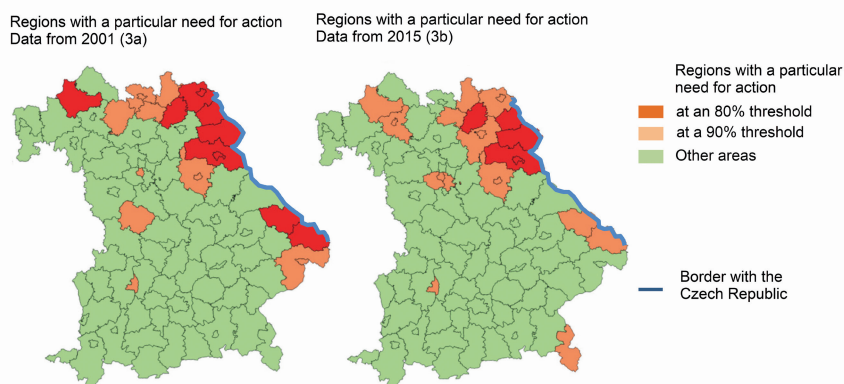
Regions with a particular need for action
Data from 2001 (3a)

Regions with a particular need for action
Data from 2015 (3b)

Regions with a particular need for action
at an 80% threshold
at a 90% threshold
Other areas

Border with the Czech Republic